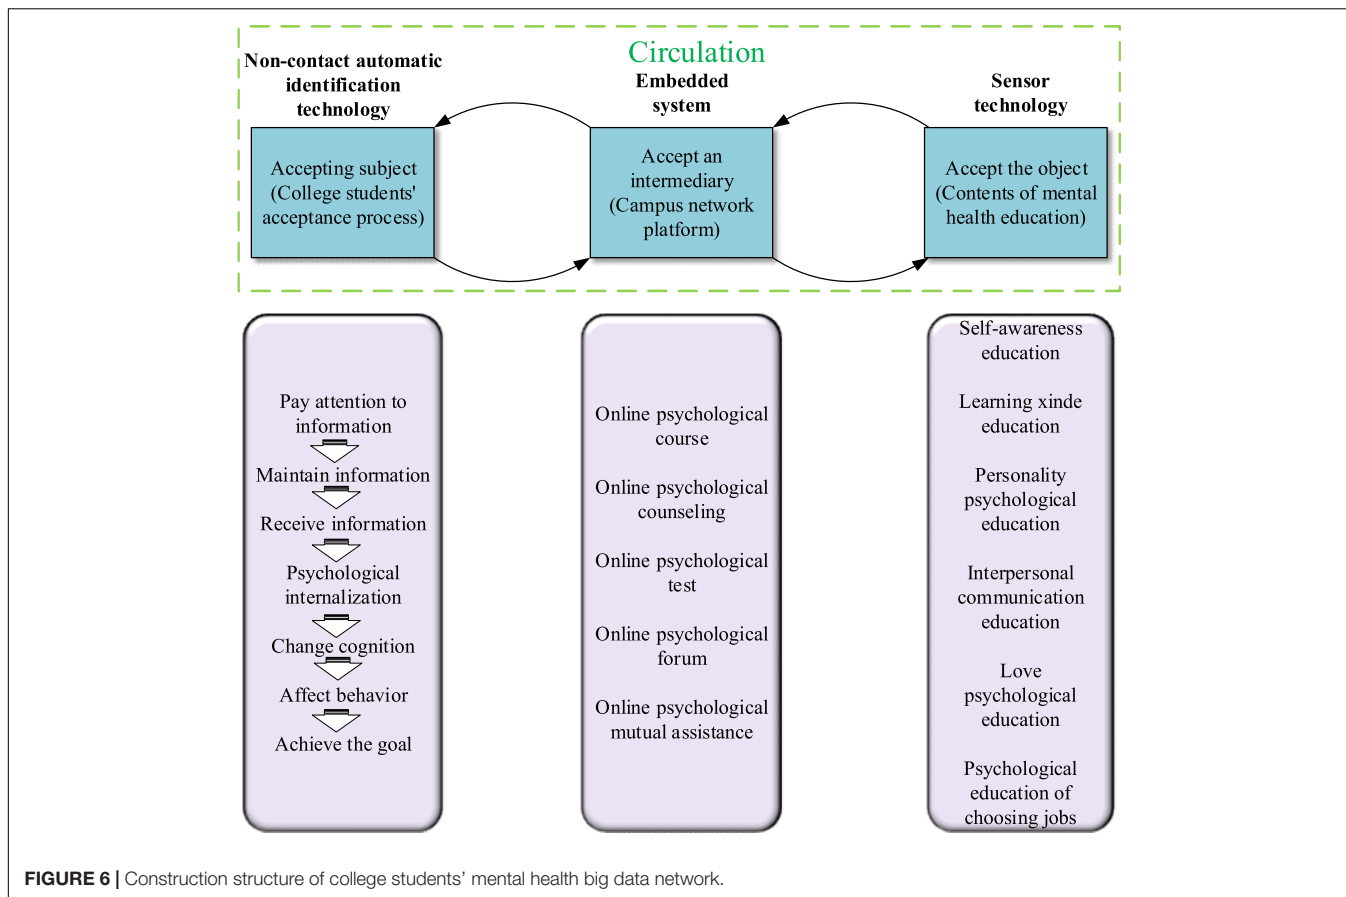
Circulation

Non-contact automatic identification technology

Embedded system

Sensor technology

Accepting subject (College students' acceptance process)

Accept an intermediary (Campus network platform)

Accept the object (Contents of mental health education)

Pay attention to information

Maintain information

Receive information

Psychological internalization

Change cognition

Affect behavior

Achieve the goal

Online psychological course

Online psychological counseling

Online psychological test

Online psychological forum

Online psychological mutual assistance

Self-awareness education

Learning xinde education

Personality psychological education

Interpersonal communication education

Love psychological education

Psychological education of choosing jobs

FIGURE 6 | Construction structure of college students' mental health big data network.